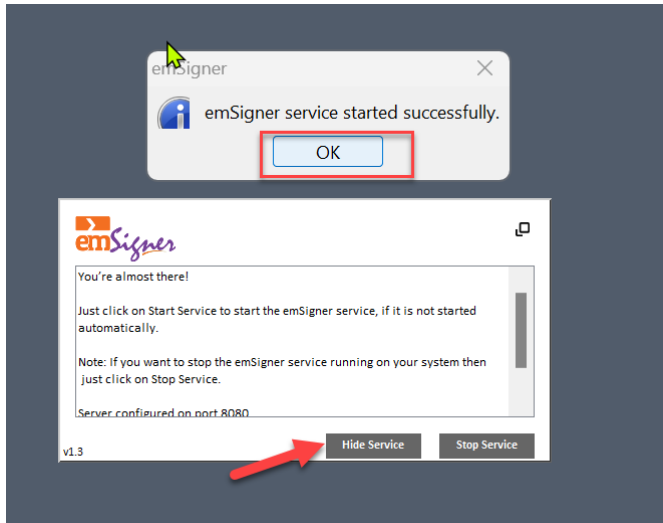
emSigner

emSigner service started successfully.

OK

emSigner

You're almost there!

Just click on Start Service to start the emSigner service, if it is not started automatically.

Note: If you want to stop the emSigner service running on your system then just click on Stop Service.

Server configured on port 8080

v1.3

Hide Service

Stop Service